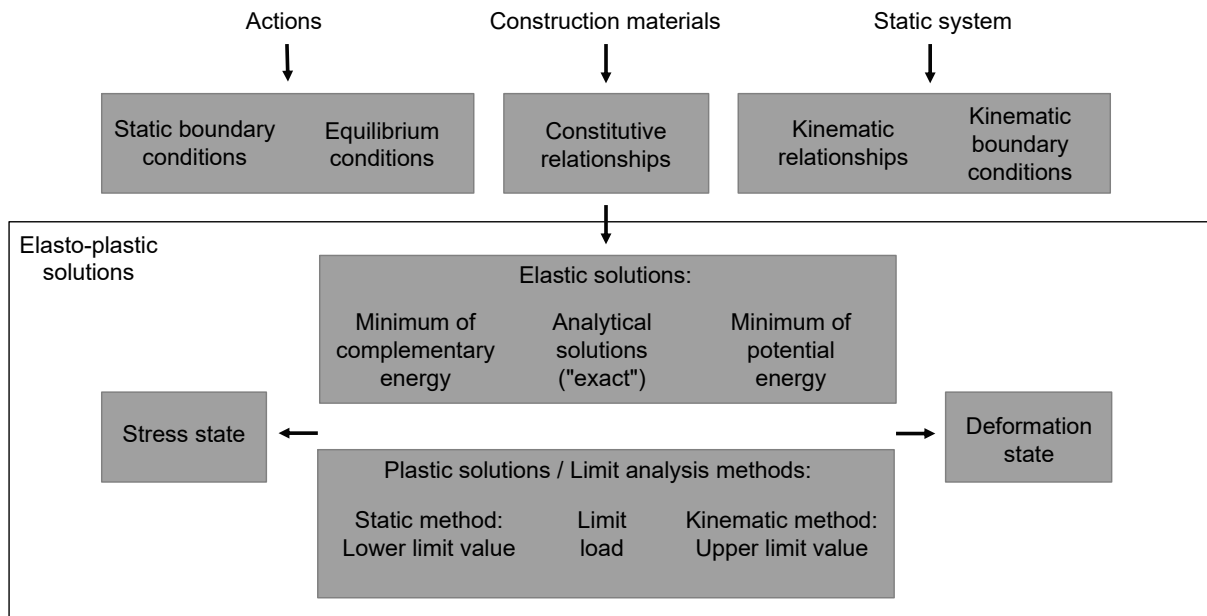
Actions

Construction materials

Static system

Static boundary conditions

Equilibrium conditions

Constitutive relationships

Kinematic relationships

Kinematic boundary conditions

Elasto-plastic solutions

Elastic solutions:

Minimum of complementary energy

Analytical solutions ("exact")

Minimum of potential energy

Stress state

Deformation state

Plastic solutions / Limit analysis methods:

Static method: Lower limit value

Limit load

Kinematic method: Upper limit value